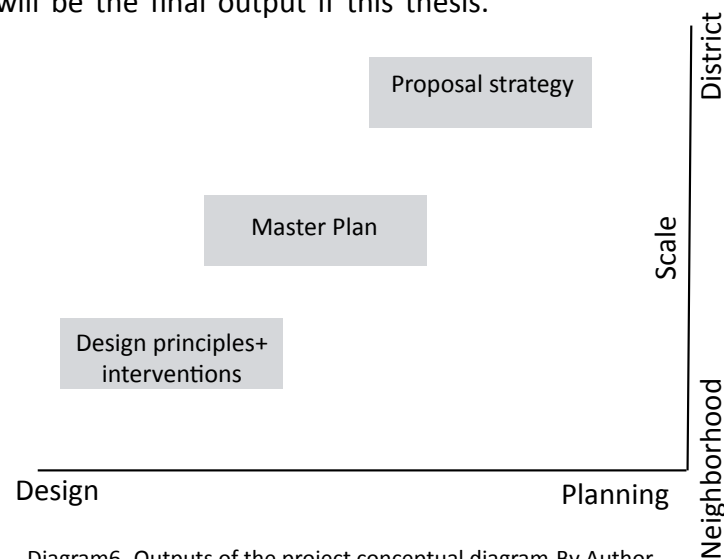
will be the final output if this thesis.

District

Proposal strategy

Master Plan

Scale

Design principles+ interventions

Neighborhood

Design

Planning

Diagram6. Outputs of the project conceptual diagram. By Author